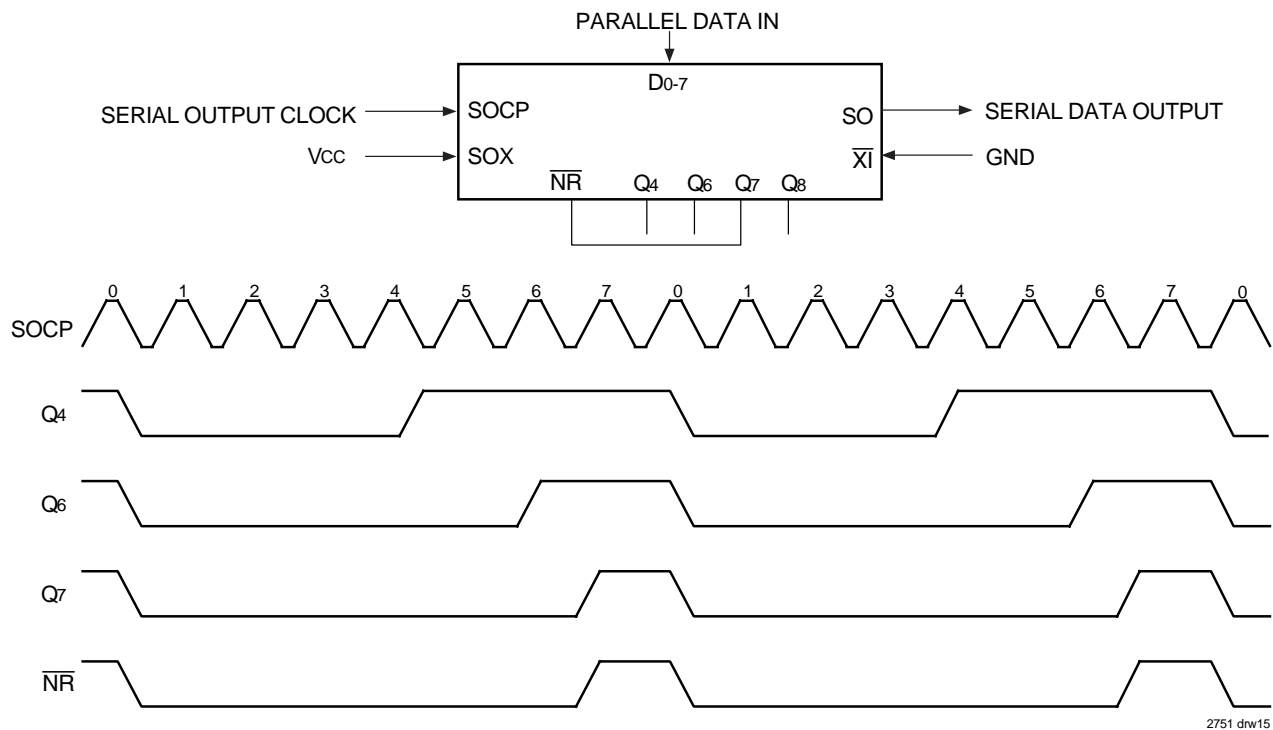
PARALLEL DATA IN

$D_{0-7}$

SERIAL OUTPUT CLOCK

SOCP

SO

SERIAL DATA OUTPUT

$V_{CC}$

SOX

$\overline{XI}$

GND

$\overline{NR}$

$Q_4$

$Q_6$

$Q_7$

$Q_8$

0 1 2 3 4 5 6 7 0 1 2 3 4 5 6 7 0

SOCP

$Q_4$

$Q_6$

$Q_7$

$\overline{NR}$

2751 drw15